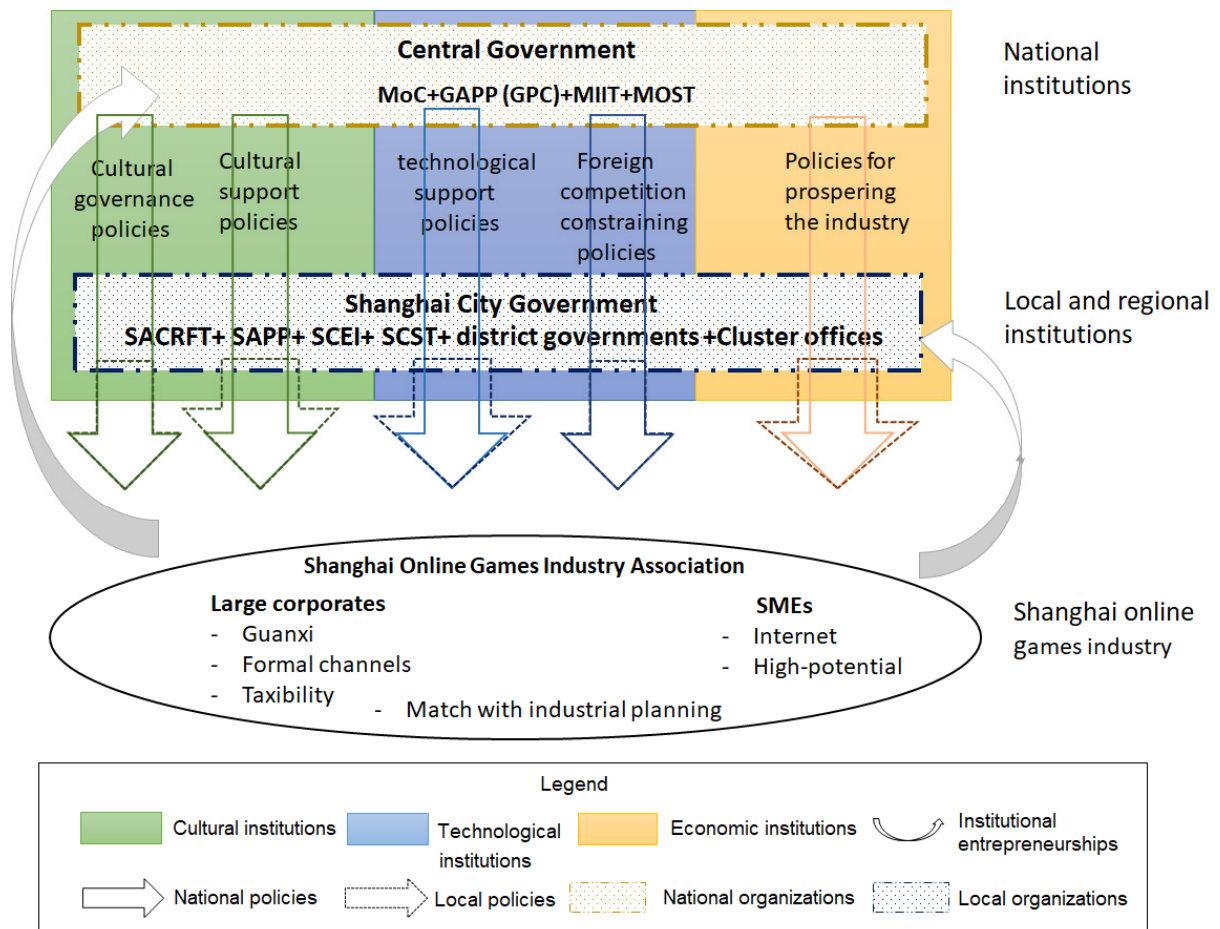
Central Government

MoC+GAPP (GPC)+MIIT+MOST

National institutions

Cultural governance policies

Cultural support policies

technological support policies

Foreign competition constraining policies

Policies for prospering the industry

Shanghai City Government

SACRFT+ SAPP+ SCEI+ SCST+ district governments +Cluster offices

Local and regional institutions

Shanghai Online Games Industry Association

Large corporates
- Guanxi
- Formal channels
- Taxibility

SMEs
- Internet
- High-potential

- Match with industrial planning

Shanghai online games industry

Legend

Cultural institutions

Technological institutions

Economic institutions

Institutional entrepreneurships

National policies

Local policies

National organizations

Local organizations